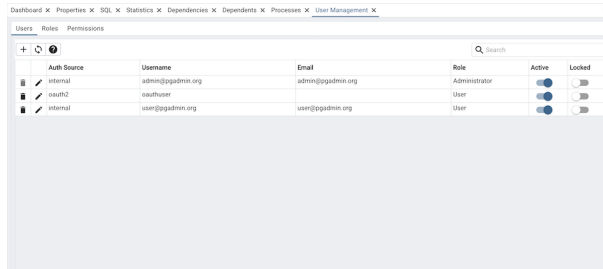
Dashboard ✕ Properties ✕ SQL ✕ Statistics ✕ Dependencies ✕ Dependents ✕ Processes ✕ User Management ✕

Users Roles Permissions

+ ↻ ?

Search

| | Auth Source | Username | Email | Role | Active | Locked |
|---|---|---|---|---|---|---|
| | internal | admin@pgadmin.org | admin@pgadmin.org | Administrator | | |
| | oauth2 | oauthuser | | User | | |
| | internal | user@pgadmin.org | user@pgadmin.org | User | | |